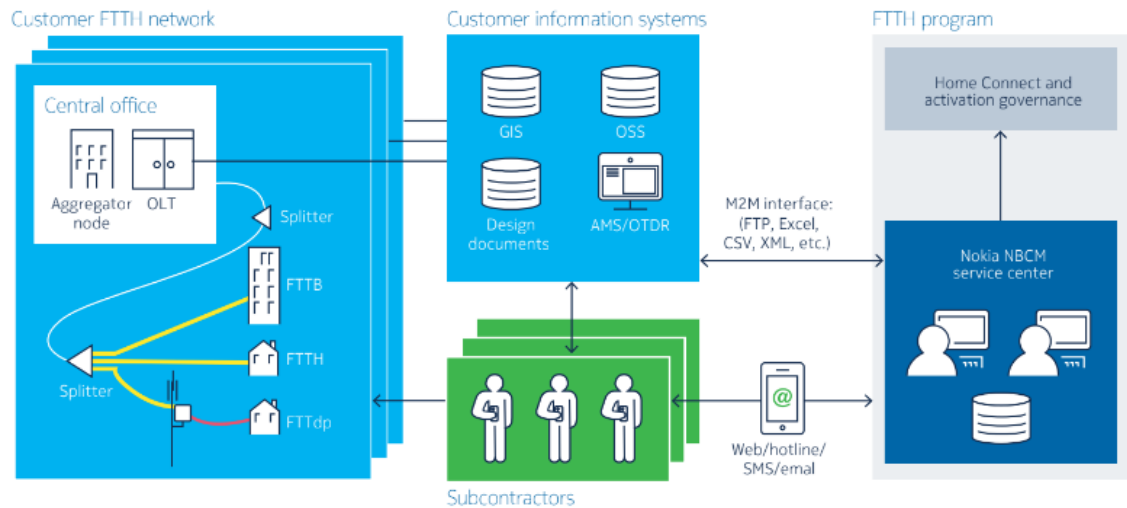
Customer FTTH network

Central office

Aggregator node

OLT

Splitter

FTTB

FTTH

Splitter

FTTdp

Customer information systems

GIS

OSS

Design documents

AMS/OTDR

FTTH program

Home Connect and activation governance

M2M interface: (FTP, Excel, CSV, XML, etc.)

Nokia NBCM service center

@

Web/hotline/ SMS/emal

Subcontractors